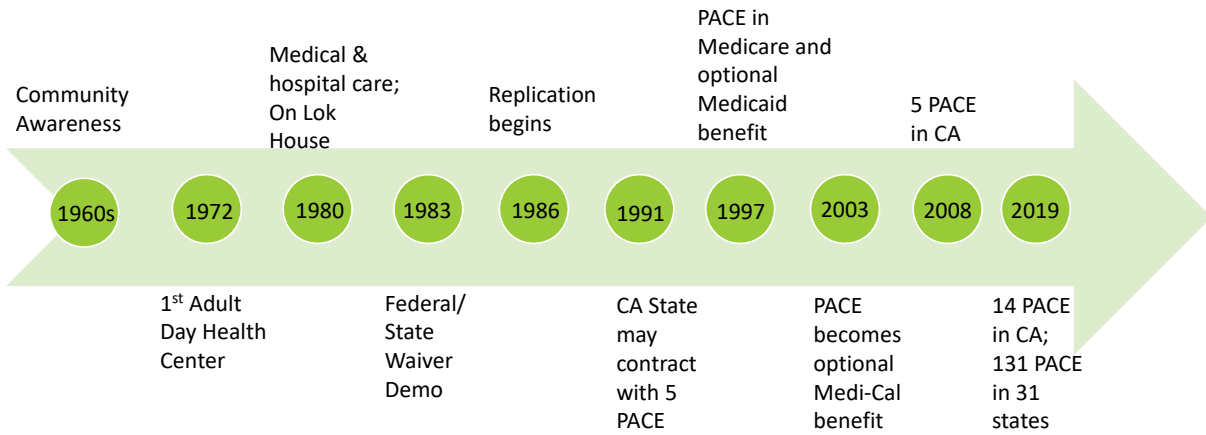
Community Awareness

Medical & hospital care; On Lok House

Replication begins

PACE in Medicare and optional Medicaid benefit

5 PACE in CA

1960s

1972

1980

1983

1986

1991

1997

2003

2008

2019

1$^{st}$ Adult Day Health Center

Federal/ State Waiver Demo

CA State may contract with 5 PACE

PACE becomes optional Medi-Cal benefit

14 PACE in CA; 131 PACE in 31 states